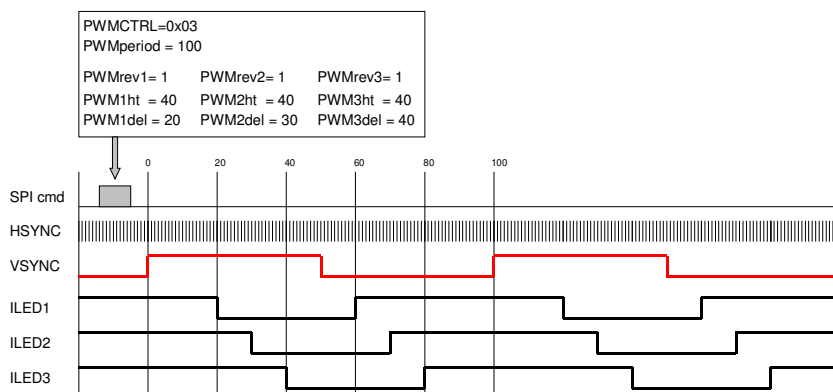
PWMCTRL=0x03
PWMperiod = 100

| PWMrev1= 1 | PWMrev2= 1 | PWMrev3= 1 |
|---|---|---|
| PWM1ht = 40 | PWM2ht = 40 | PWM3ht = 40 |
| PWM1del = 20 | PWM2del = 30 | PWM3del = 40 |

0 20 40 60 80 100

SPI cmd
HSYNC
VSYNC
ILED1
ILED2
ILED3